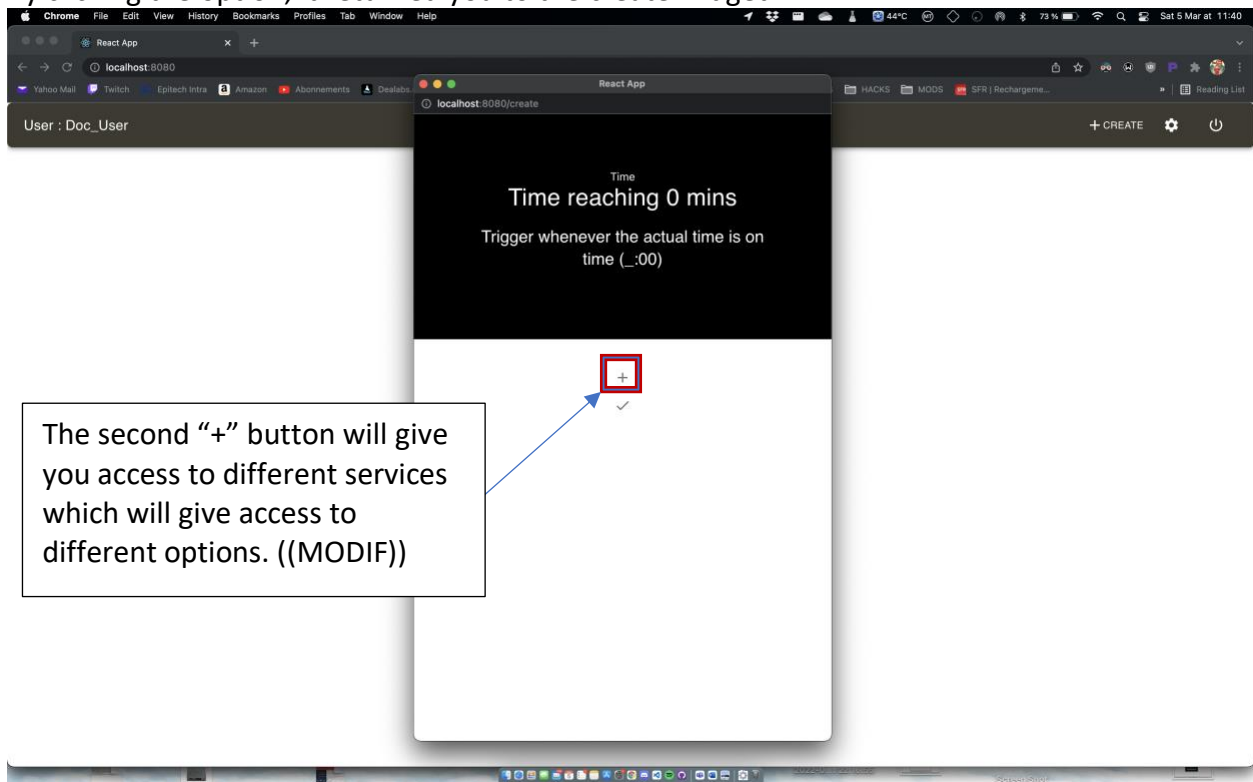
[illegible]

Chrome File Edit View History Bookmarks Profiles Tab Window Help

44°C 73 % Sat 5 Mar at 11:40

React App

localhost:8080

Yahoo Mail Twitch Epitech Intra Amazon Abonnements Dealabs HACKS MODS SFR | Rechargeme... Reading List

React App

localhost:8080/create

User : Doc_User

+ CREATE

Time

Time reaching 0 mins

Trigger whenever the actual time is on time (_:00)

+

The second "+" button will give you access to different services which will give access to different options. ((MODIF))